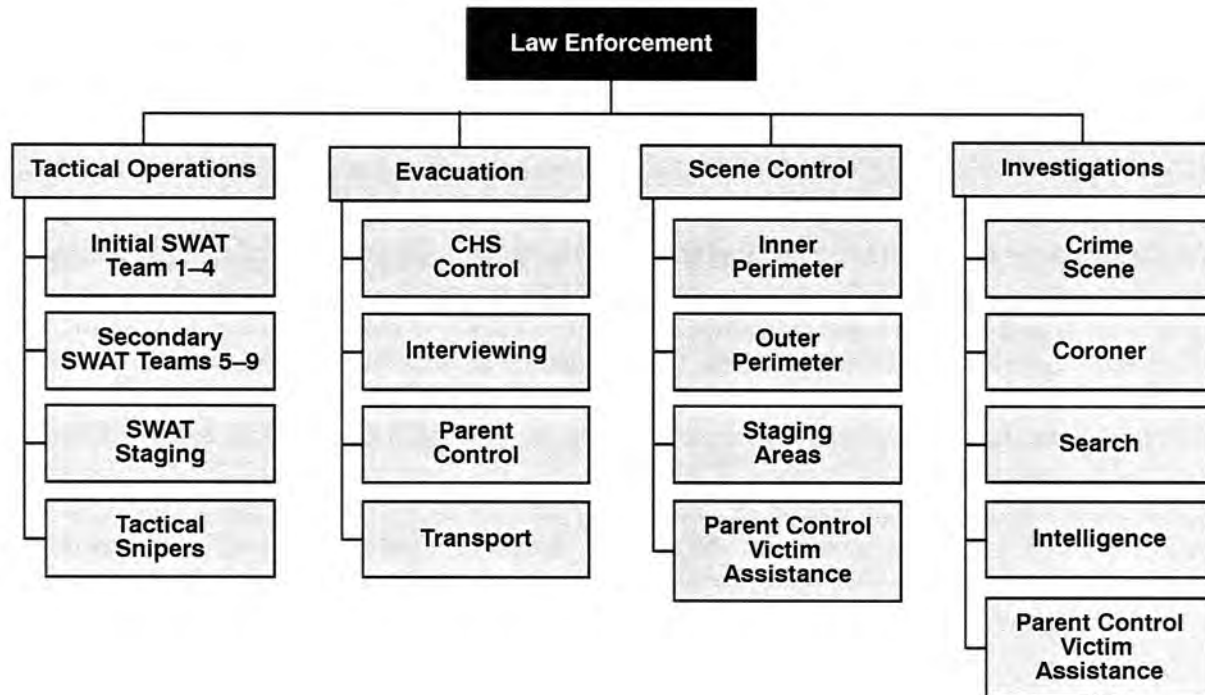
Law Enforcement

Tactical Operations

Initial SWAT Team 1–4

Secondary SWAT Teams 5–9

SWAT Staging

Tactical Snipers

Evacuation

CHS Control

Interviewing

Parent Control

Transport

Scene Control

Inner Perimeter

Outer Perimeter

Staging Areas

Parent Control Victim Assistance

Investigations

Crime Scene

Coroner

Search

Intelligence

Parent Control Victim Assistance